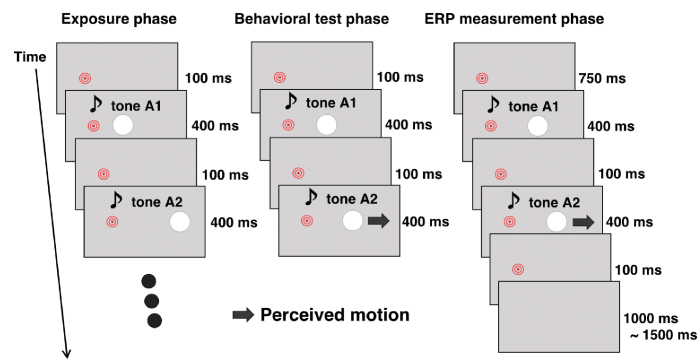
Exposure phase

Behavioral test phase

ERP measurement phase

Time

100 ms

♪ tone A1

400 ms

100 ms

♪ tone A2

400 ms

100 ms

♪ tone A1

400 ms

100 ms

♪ tone A2

400 ms

750 ms

♪ tone A1

400 ms

100 ms

♪ tone A2

400 ms

100 ms

1000 ms ~ 1500 ms

Perceived motion